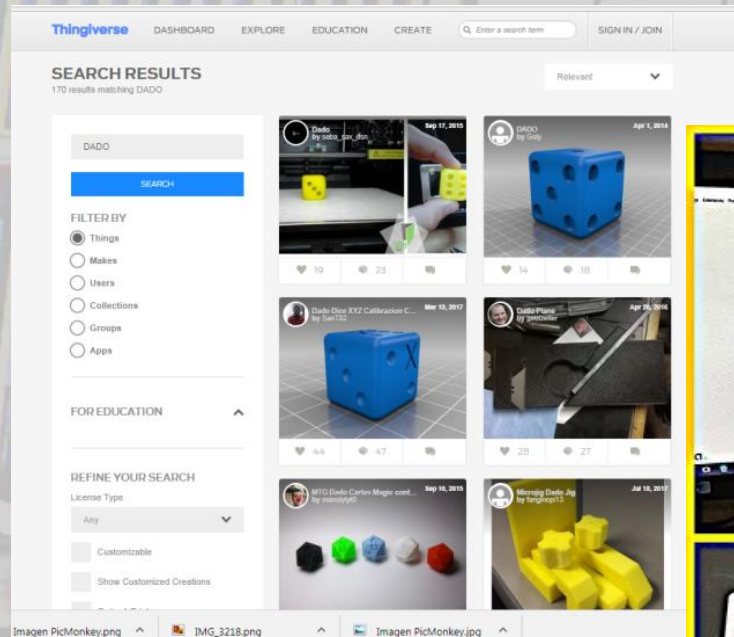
Thingiverse DASHBOARD EXPLORE EDUCATION CREATE Enter a search term SIGN IN / JOIN

SEARCH RESULTS
170 results matching DADO

Relevant

DADO

SEARCH

FILTER BY
Things
Makes
Users
Collections
Groups
Apps

FOR EDUCATION

REFINE YOUR SEARCH
License Type
Any
Customizable
Show Customized Creations

Dado
by sebs_sax_dsn
Sep 17, 2015
19 23

DADO
by Goly
Apr 1, 2014
14 18

Dado Dice XYZ Calibracion C...
by San752
Mar 15, 2017
44 47

Dado Plane
by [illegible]
Apr 20, 2016
28 27

MTG Dado Carbs Magic cont...
by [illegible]
Sep 10, 2015

Microjig Dado Jig
by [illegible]
Jul 18, 2017

Imagen PicMonkey.png IMG_3218.png Imagen PicMonkey.jpg